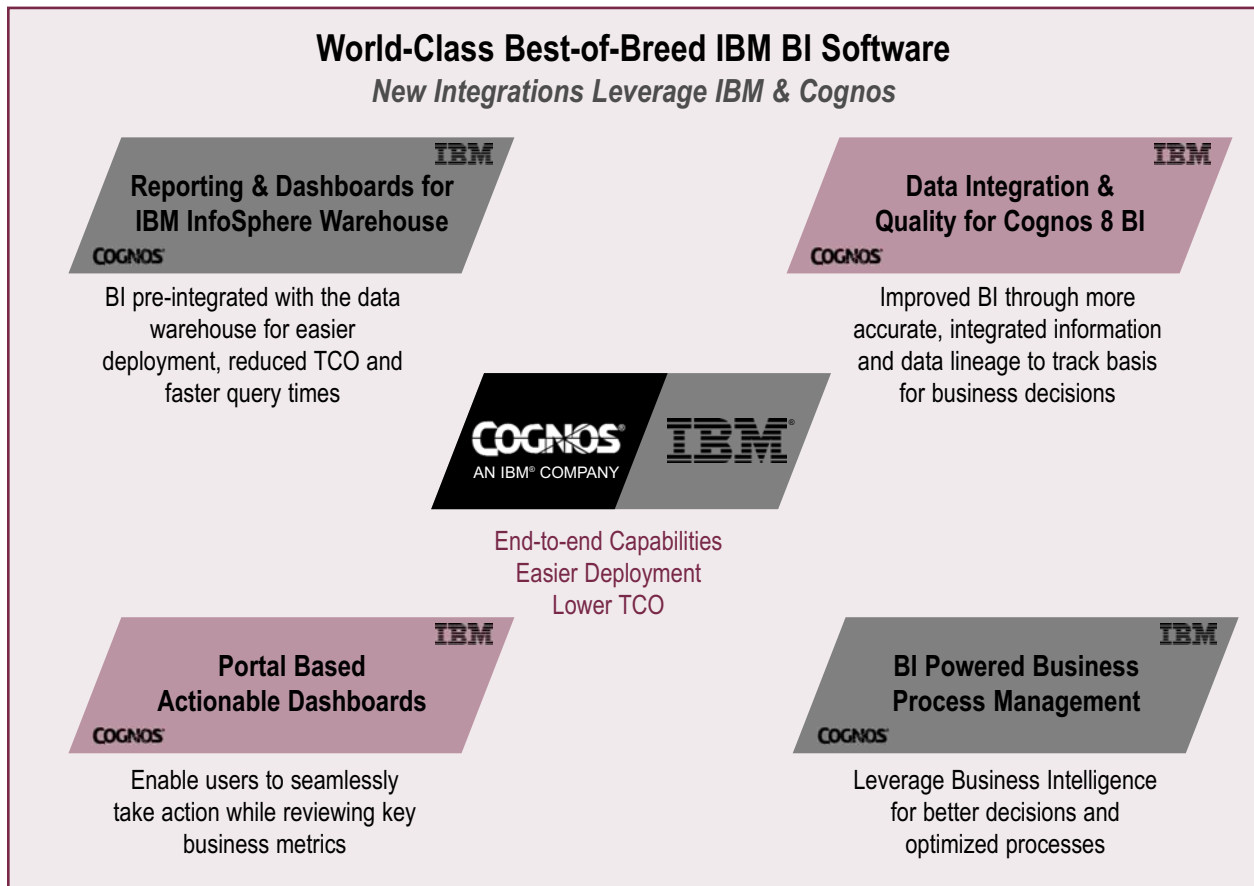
World-Class Best-of-Breed IBM BI Software

New Integrations Leverage IBM & Cognos

IBM

Reporting & Dashboards for IBM InfoSphere Warehouse

COGNOS

BI pre-integrated with the data warehouse for easier deployment, reduced TCO and faster query times

IBM

Data Integration & Quality for Cognos 8 BI

COGNOS

Improved BI through more accurate, integrated information and data lineage to track basis for business decisions

COGNOS®
AN IBM® COMPANY

IBM®

End-to-end Capabilities
Easier Deployment
Lower TCO

IBM

Portal Based Actionable Dashboards

COGNOS

Enable users to seamlessly take action while reviewing key business metrics

IBM

BI Powered Business Process Management

COGNOS

Leverage Business Intelligence for better decisions and optimized processes